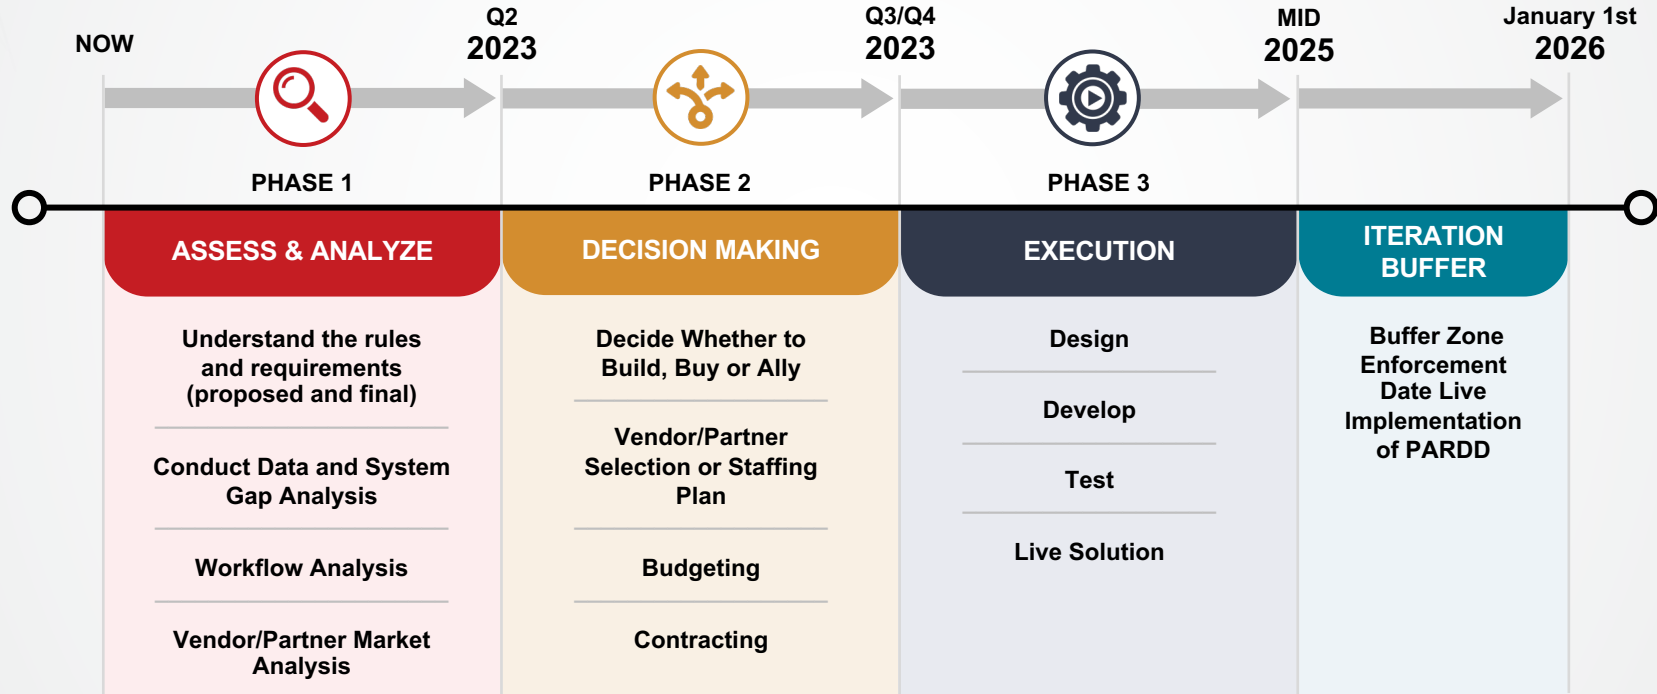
NOW

Q2
2023

Q3/Q4
2023

MID
2025

January 1st
2026

PHASE 1

PHASE 2

PHASE 3

ASSESS & ANALYZE

Understand the rules and requirements (proposed and final)

Conduct Data and System Gap Analysis

Workflow Analysis

Vendor/Partner Market Analysis

DECISION MAKING

Decide Whether to Build, Buy or Ally

Vendor/Partner Selection or Staffing Plan

Budgeting

Contracting

EXECUTION

Design

Develop

Test

Live Solution

ITERATION BUFFER

Buffer Zone Enforcement Date Live Implementation of PARDD